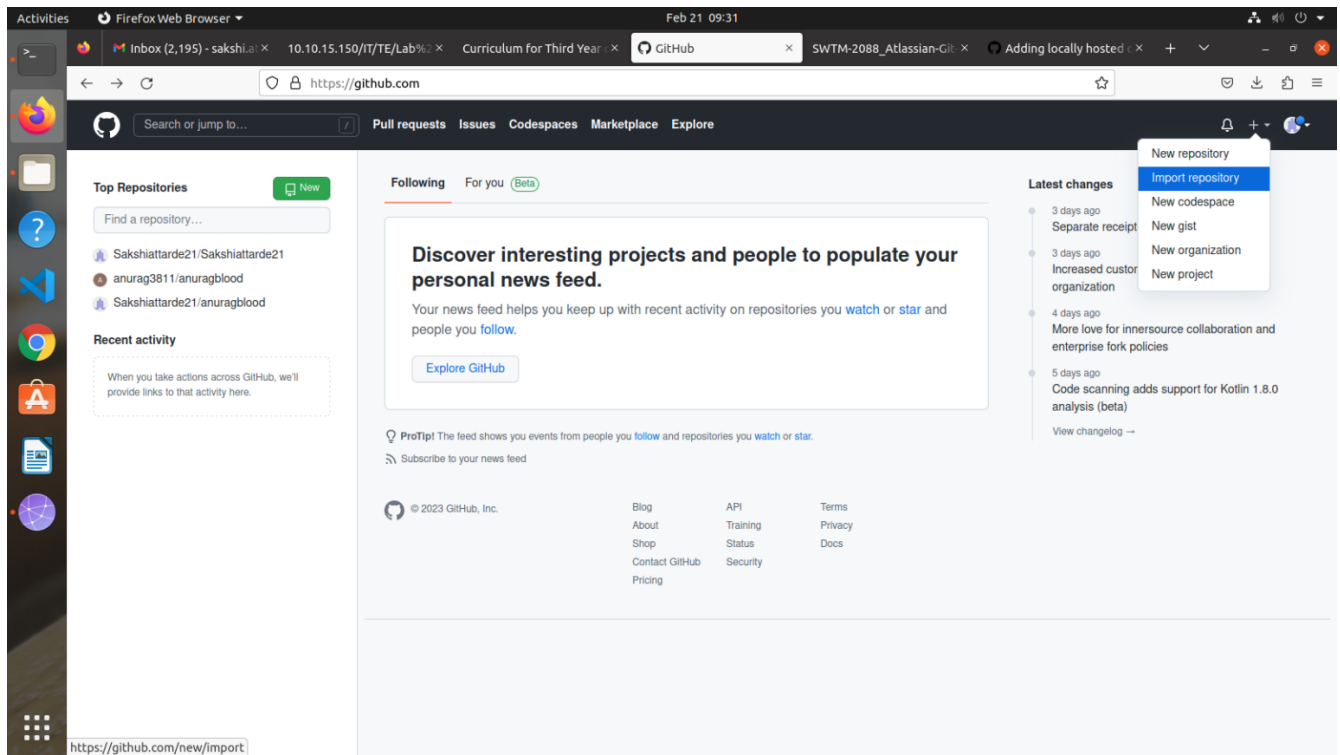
Activities Firefox Web Browser ▾ Feb 21 09:31

Inbox (2,195) - sakshi.a × 10.10.15.150/IT/TE/Lab%2 × Curriculum for Third Year × GitHub × SWTM-2088_Atlassian-Gi × Adding locally hosted × +

https://github.com

Search or jump to... / Pull requests Issues Codespaces Marketplace Explore

New repository
Import repository
New codespace
New gist
New organization
New project

Top Repositories New

Find a repository...

Sakshiattarde21/Sakshiattarde21
anurag3811/anuragblood
Sakshiattarde21/anuragblood

Recent activity

When you take actions across GitHub, we'll provide links to that activity here.

Following For you Beta

Discover interesting projects and people to populate your personal news feed.

Your news feed helps you keep up with recent activity on repositories you watch or star and people you follow.

Explore GitHub

ProTip! The feed shows you events from people you follow and repositories you watch or star.

Subscribe to your news feed

© 2023 GitHub, Inc.

Blog
About
Shop
Contact GitHub
Pricing

API
Training
Status
Security

Terms
Privacy
Docs

Latest changes

3 days ago
Separate receipt

3 days ago
Increased custor organization

4 days ago
More love for innersource collaboration and enterprise fork policies

5 days ago
Code scanning adds support for Kotlin 1.8.0 analysis (beta)

View changelog →

https://github.com/new/import